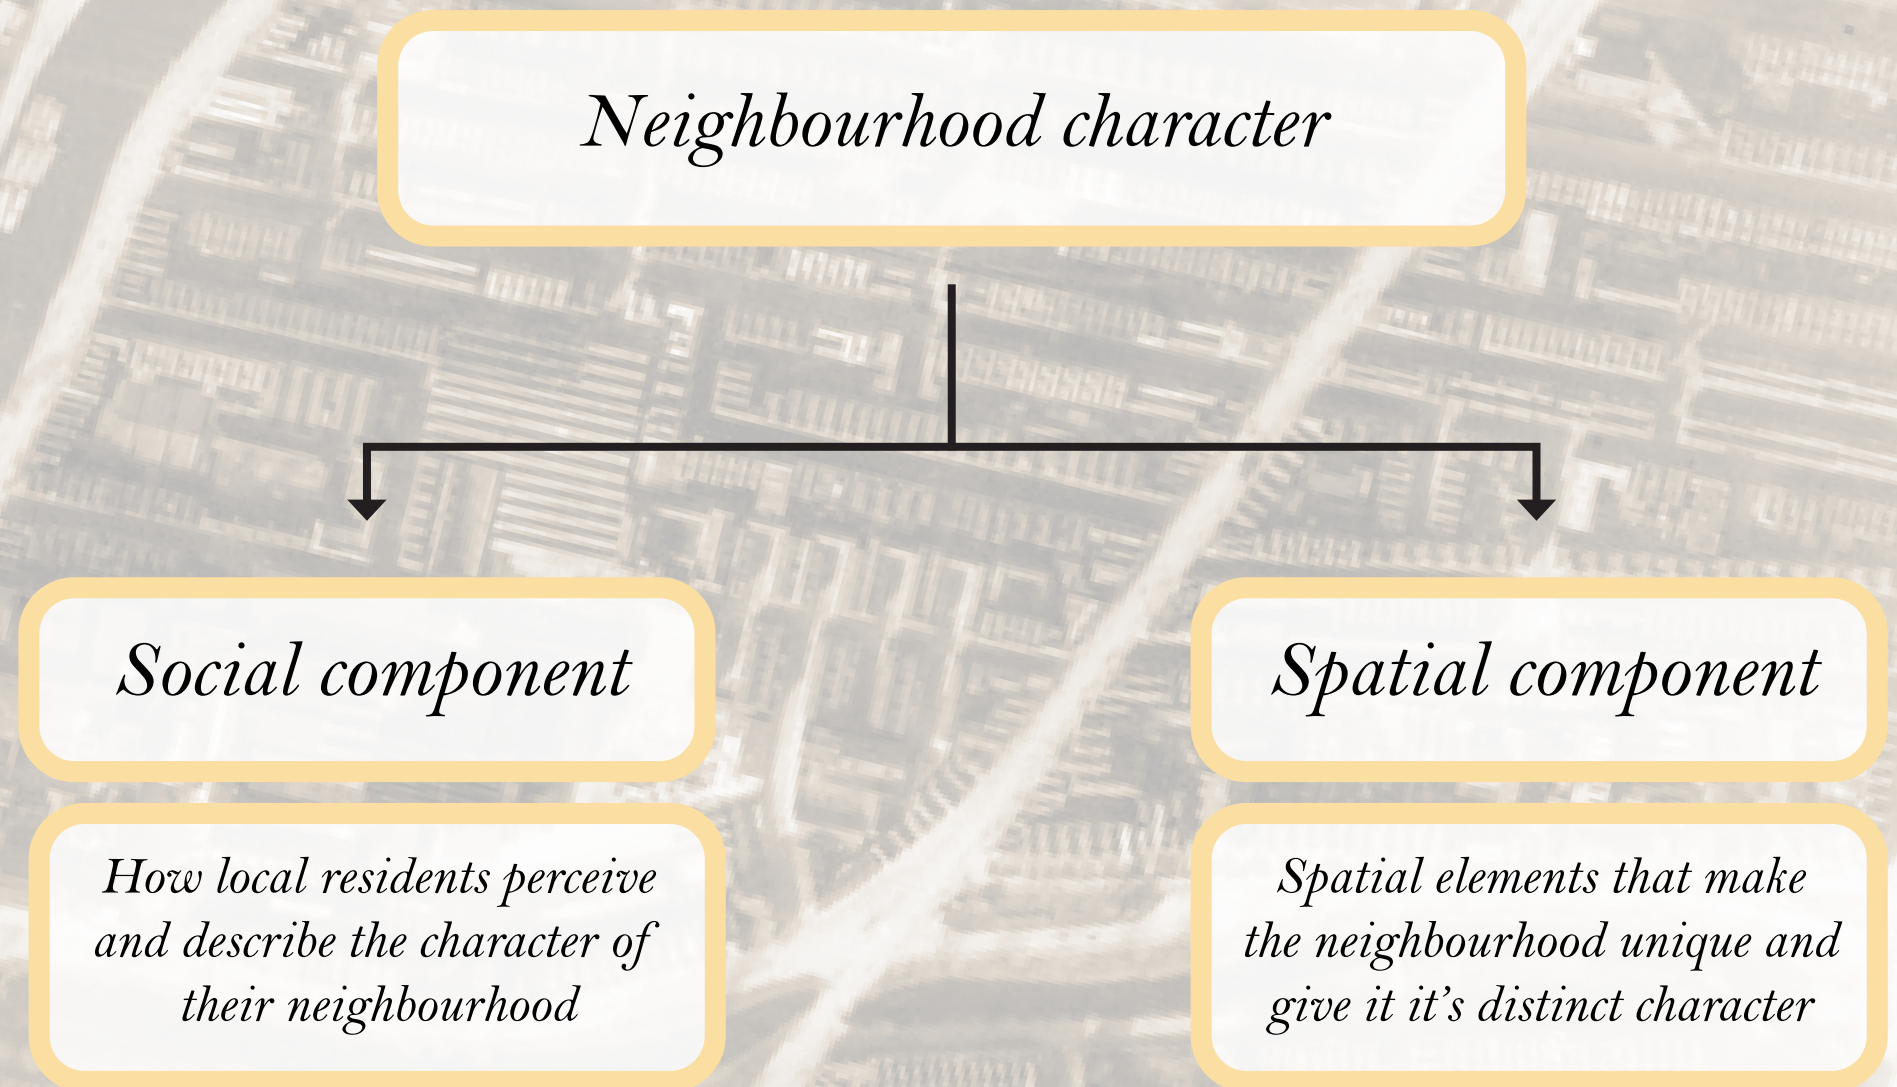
Neighbourhood character

Social component

How local residents perceive and describe the character of their neighbourhood

Spatial component

Spatial elements that make the neighbourhood unique and give it it’s distinct character